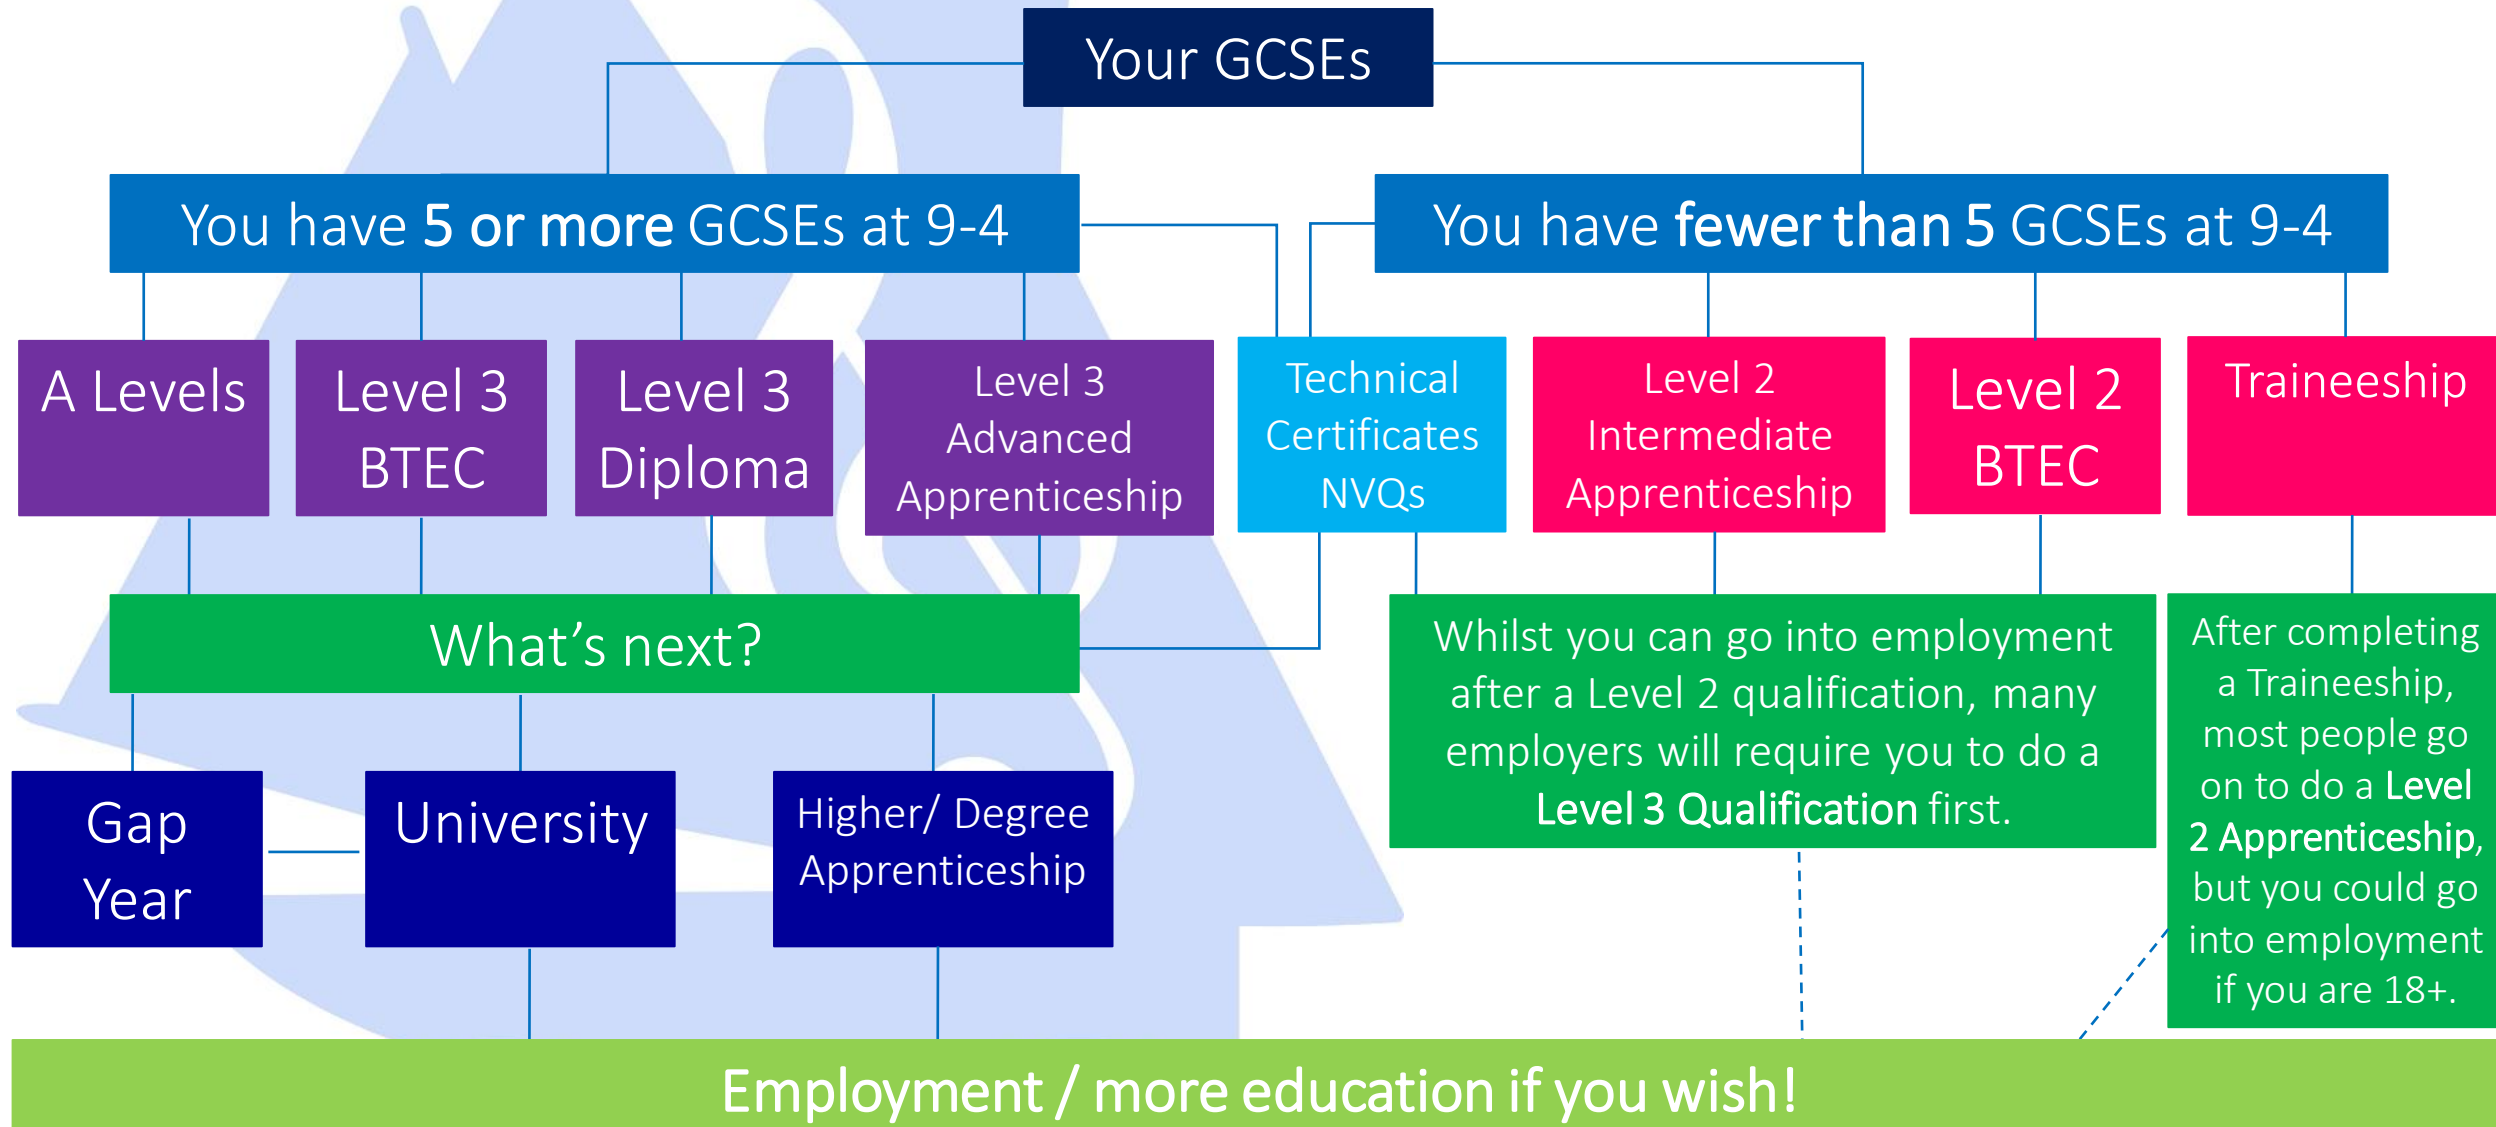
Your GCSEs

You have **5 or more** GCSEs at 9-4

You have **fewer than 5** GCSEs at 9-4

A Levels

Level 3 BTEC

Level 3 Diploma

Level 3 Advanced Apprenticeship

Technical Certificates NVQs

Level 2 Intermediate Apprenticeship

Level 2 BTEC

Traineeship

What's next?

Whilst you can go into employment after a Level 2 qualification, many employers will require you to do a **Level 3 Qualification** first.

After completing a Traineeship, most people go on to do a **Level 2 Apprenticeship**, but you could go into employment if you are 18+.

Gap Year

University

Higher/ Degree Apprenticeship

Employment / more education if you wish!